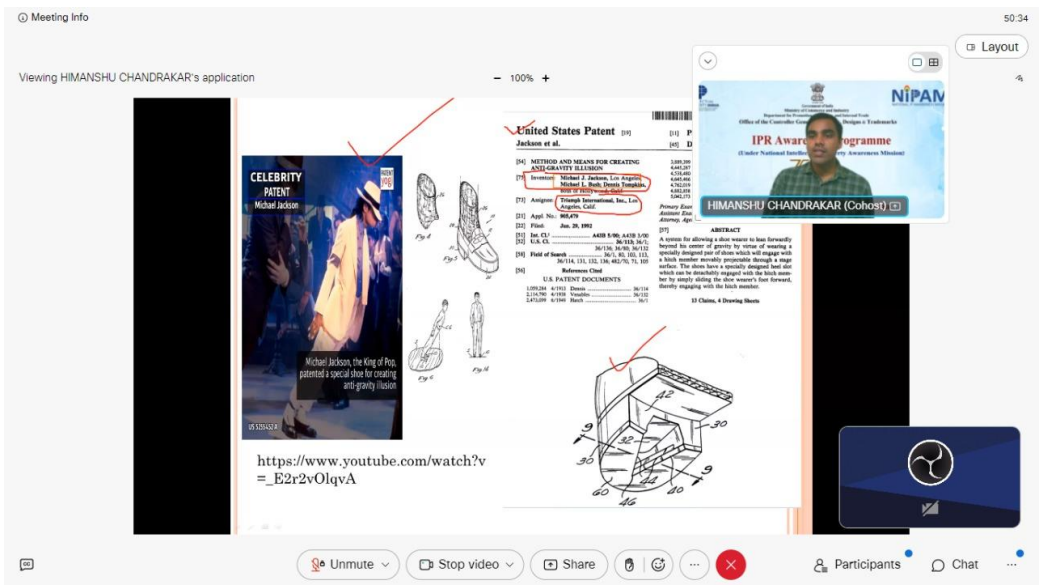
Meeting Info

50:34

Layout

Viewing HIMANSHU CHANDRAKAR's application

100%

CELEBRITY PATENT
Michael Jackson

Michael Jackson, the King of Pop, patented a special shoe for creating anti-gravity illusion

US 5255452 A

Fig 4
Fig 5
Fig 6
Fig 16

https://www.youtube.com/watch?v=_E2r2vOlqvA

United States Patent [19]
Jackson et al.

[54] METHOD AND MEANS FOR CREATING ANTI-GRAVITY ILLUSION

[75] Inventors: Michael J. Jackson, Los Angeles; Michael L. Bush; Dennis Tompkins, both of Hollywood, Calif.

[73] Assignee: Triumph International, Inc., Los Angeles, Calif.

[21] Appl. No.: 905,470

[22] Filed: Jun. 29, 1992

[51] Int. Cl.
[52] U.S. Cl.
[58] Field of Search

[56] References Cited
U.S. PATENT DOCUMENTS

[57] ABSTRACT
A system for allowing a shoe wearer to lean forwardly beyond his center of gravity by virtue of wearing a specially designed pair of shoes which will engage with a hitch member movably projectable through a stage surface. The shoes have a specially designed heel slot which can be detachably engaged with the hitch member by simply sliding the shoe wearer's foot forward, thereby engaging with the hitch member.

13 Claims, 4 Drawing Sheets

Primary Exa
Assistant Exa
Attorney, Age

42
30
9
32
30
60
22
40
46
9

Government of India
Office of the Controller General of Patents, Designs & Trademarks
NIPAM
IPR Aware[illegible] Programme
(Under National Intellectual Property Awareness Mission)

HIMANSHU CHANDRAKAR (Cohost)

Unmute
Stop video
Share
Participants
Chat